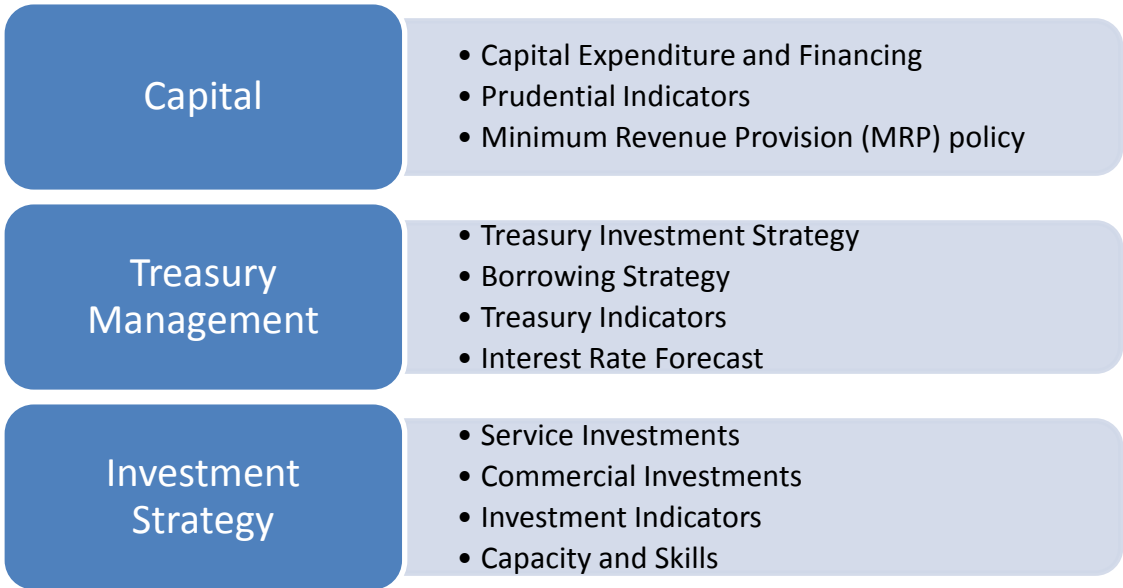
Capital

• Capital Expenditure and Financing
• Prudential Indicators
• Minimum Revenue Provision (MRP) policy

Treasury Management

• Treasury Investment Strategy
• Borrowing Strategy
• Treasury Indicators
• Interest Rate Forecast

Investment Strategy

• Service Investments
• Commercial Investments
• Investment Indicators
• Capacity and Skills